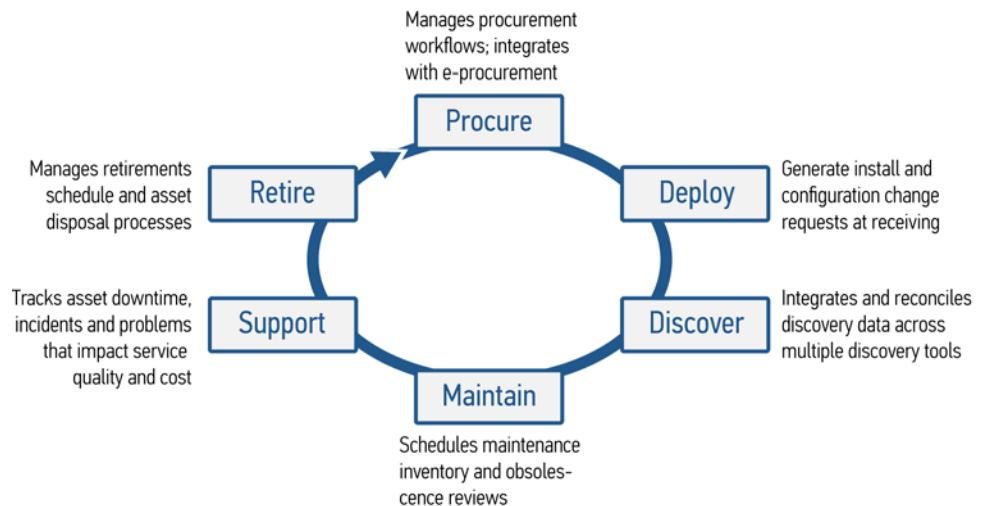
Manages procurement workflows; integrates with e-procurement

Procure

Generate install and configuration change requests at receiving

Deploy

Integrates and reconciles discovery data across multiple discovery tools

Discover

Maintain

Schedules maintenance inventory and obsolescence reviews

Support

Tracks asset downtime, incidents and problems that impact service quality and cost

Retire

Manages retirements schedule and asset disposal processes